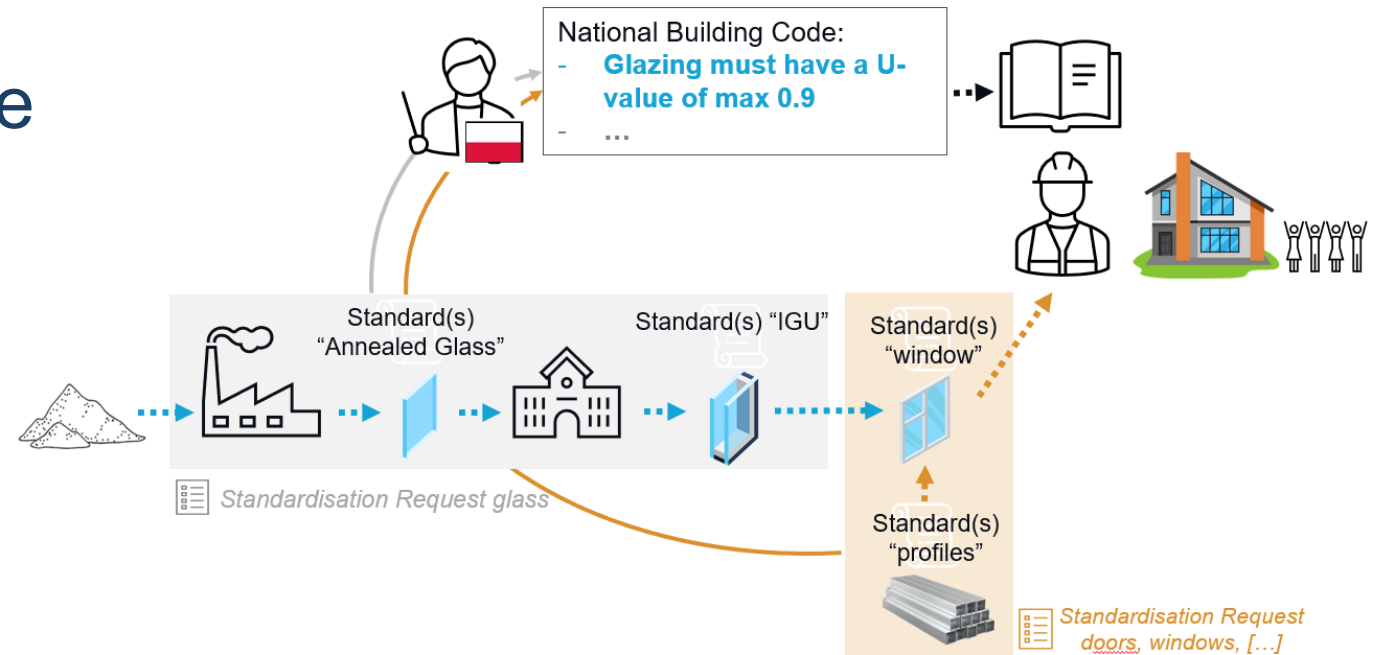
e

National Building Code:
- Glazing must have a U-value of max 0.9
- ...

Standard(s) "Annealed Glass"

Standard(s) "IGU"

Standard(s) "window"

Standard(s) "profiles"

Standardisation Request glass

Standardisation Request doors, windows, […]